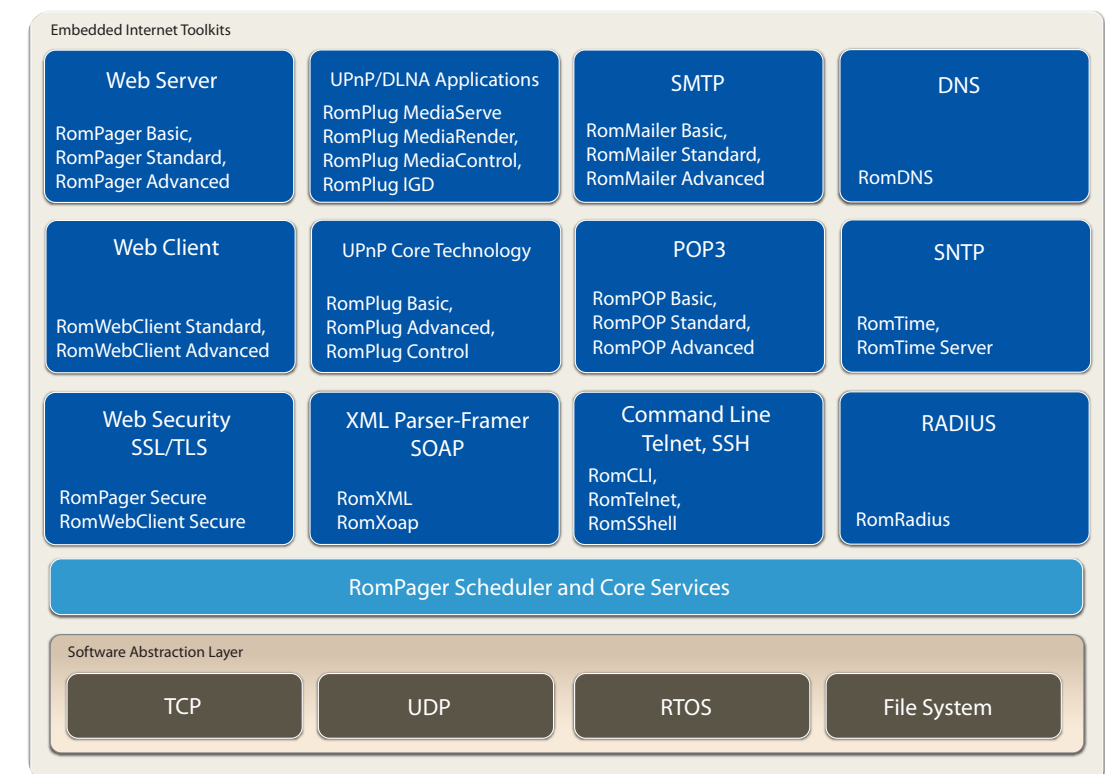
Embedded Internet Toolkits

Web Server
RomPager Basic, RomPager Standard, RomPager Advanced

UPnP/DLNA Applications
RomPlug MediaServe RomPlug MediaRender, RomPlug MediaControl, RomPlug IGD

SMTP
RomMailer Basic, RomMailer Standard, RomMailer Advanced

DNS
RomDNS

Web Client
RomWebClient Standard, RomWebClient Advanced

UPnP Core Technology
RomPlug Basic, RomPlug Advanced, RomPlug Control

POP3
RomPOP Basic, RomPOP Standard, RomPOP Advanced

SNTP
RomTime, RomTime Server

Web Security SSL/TLS
RomPager Secure RomWebClient Secure

XML Parser-Framer SOAP
RomXML RomXoap

Command Line Telnet, SSH
RomCLI, RomTelnet, RomSShell

RADIUS
RomRadius

RomPager Scheduler and Core Services

Software Abstraction Layer

TCP

UDP

RTOS

File System